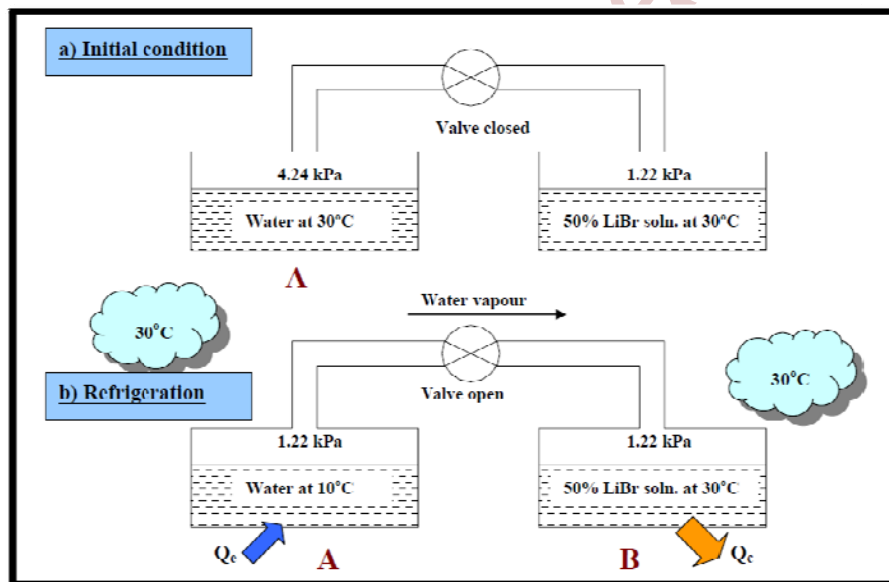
a) Initial condition

Valve closed

4.24 kPa

Water at 30°C

1.22 kPa

50% LiBr soln. at 30°C

A

Water vapour

30°C

b) Refrigeration

Valve open

30°C

1.22 kPa

Water at 10°C

1.22 kPa

50% LiBr soln. at 30°C

$Q_e$

A

B

$Q_c$